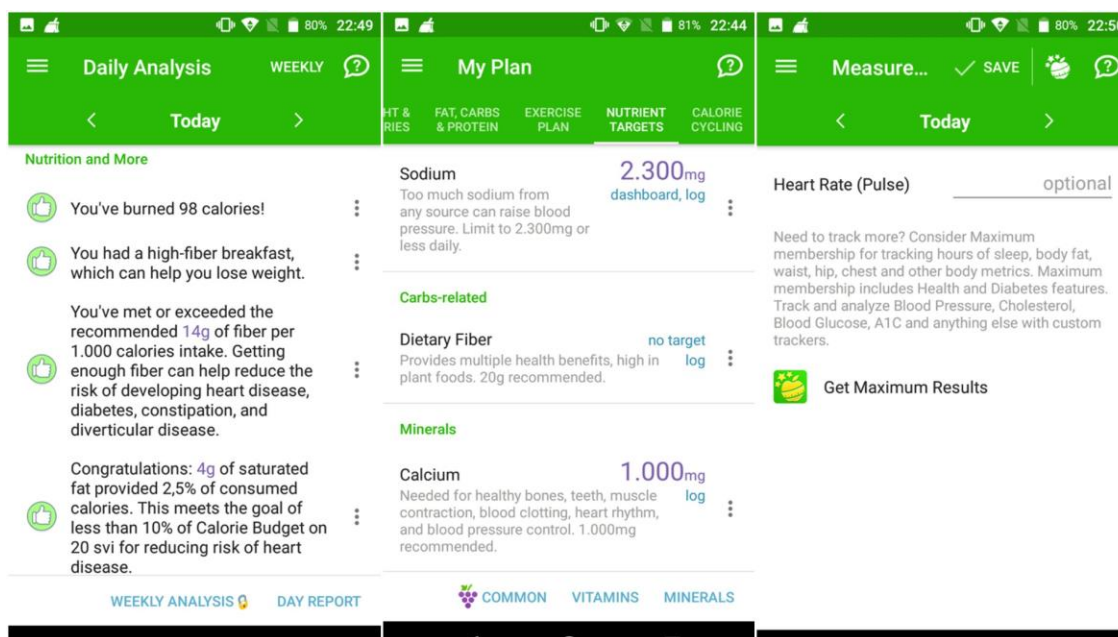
80% 22:49

Daily Analysis WEEKLY

Today

Nutrition and More

You've burned 98 calories!

You had a high-fiber breakfast, which can help you lose weight.

You've met or exceeded the recommended 14g of fiber per 1.000 calories intake. Getting enough fiber can help reduce the risk of developing heart disease, diabetes, constipation, and diverticular disease.

Congratulations: 4g of saturated fat provided 2,5% of consumed calories. This meets the goal of less than 10% of Calorie Budget on 20 svi for reducing risk of heart disease.

WEEKLY ANALYSIS DAY REPORT

81% 22:44

My Plan

HT & RIES FAT, CARBS & PROTEIN EXERCISE PLAN NUTRIENT TARGETS CALORIE CYCLING

Sodium 2.300mg
Too much sodium from any source can raise blood pressure. Limit to 2.300mg or less daily. dashboard, log

Carbs-related

Dietary Fiber no target
Provides multiple health benefits, high in plant foods. 20g recommended. log

Minerals

Calcium 1.000mg
Needed for healthy bones, teeth, muscle contraction, blood clotting, heart rhythm, and blood pressure control. 1.000mg recommended. log

COMMON VITAMINS MINERALS

80% 22:5

Measure... SAVE

Today

Heart Rate (Pulse) optional

Need to track more? Consider Maximum membership for tracking hours of sleep, body fat, waist, hip, chest and other body metrics. Maximum membership includes Health and Diabetes features. Track and analyze Blood Pressure, Cholesterol, Blood Glucose, A1C and anything else with custom trackers.

Get Maximum Results